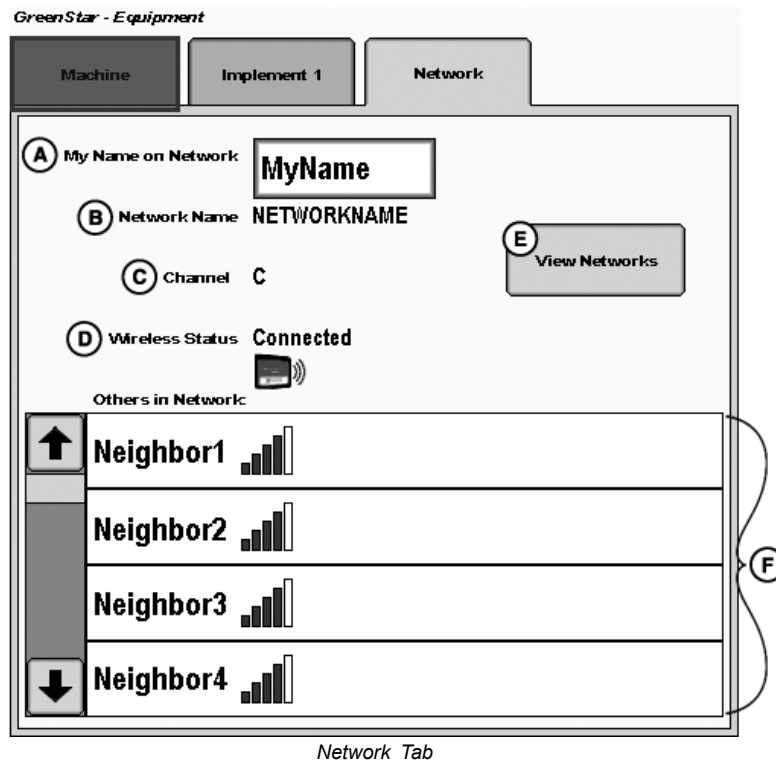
GreenStar - Equipment

Machine

Implement 1

Network

A My Name on Network

MyName

B Network Name NETWORKNAME

E View Networks

C Channel C

D Wireless Status Connected

Others in Network:

Neighbor1

Neighbor2

Neighbor3

Neighbor4

F

Network Tab